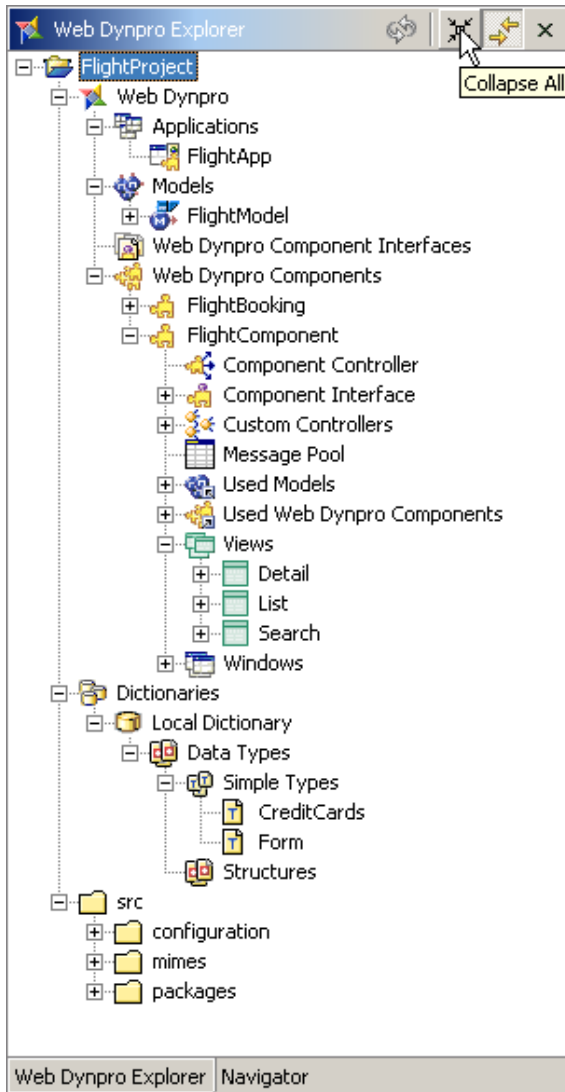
Web Dynpro Explorer

Collapse All

FlightProject
Web Dynpro
Applications
FlightApp
Models
FlightModel
Web Dynpro Component Interfaces
Web Dynpro Components
FlightBooking
FlightComponent
Component Controller
Component Interface
Custom Controllers
Message Pool
Used Models
Used Web Dynpro Components
Views
Detail
List
Search
Windows
Dictionaries
Local Dictionary
Data Types
Simple Types
CreditCards
Form
Structures
src
configuration
mimes
packages

Web Dynpro Explorer
Navigator